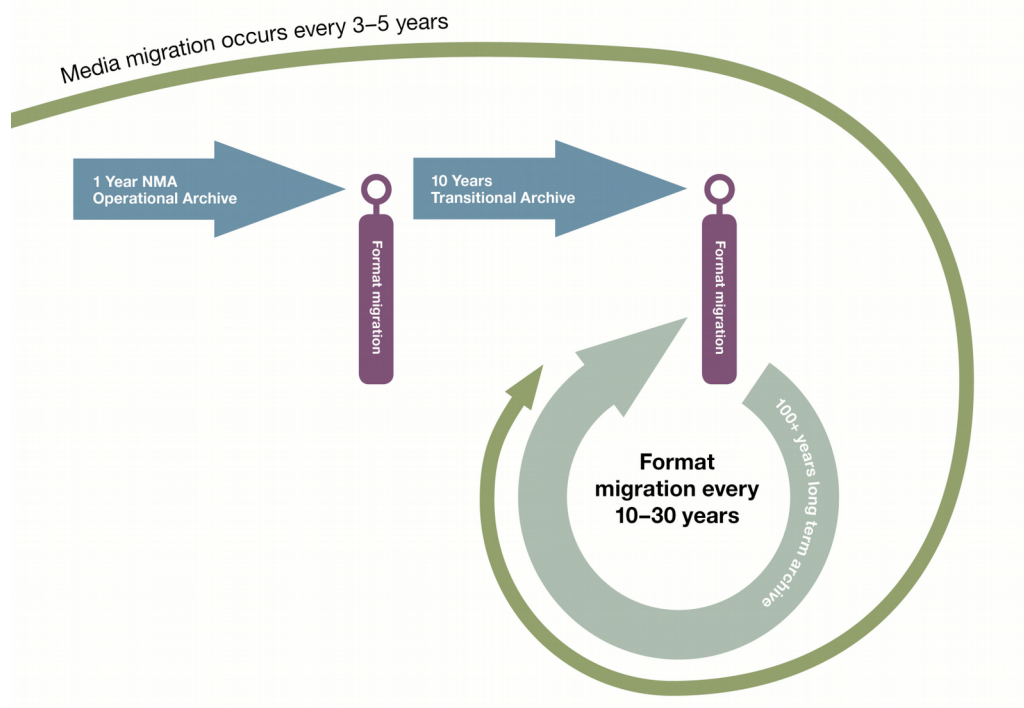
Media migration occurs every 3–5 years

1 Year NMA Operational Archive

Format migration

10 Years Transitional Archive

Format migration

100+ years long term archive

Format migration every 10–30 years